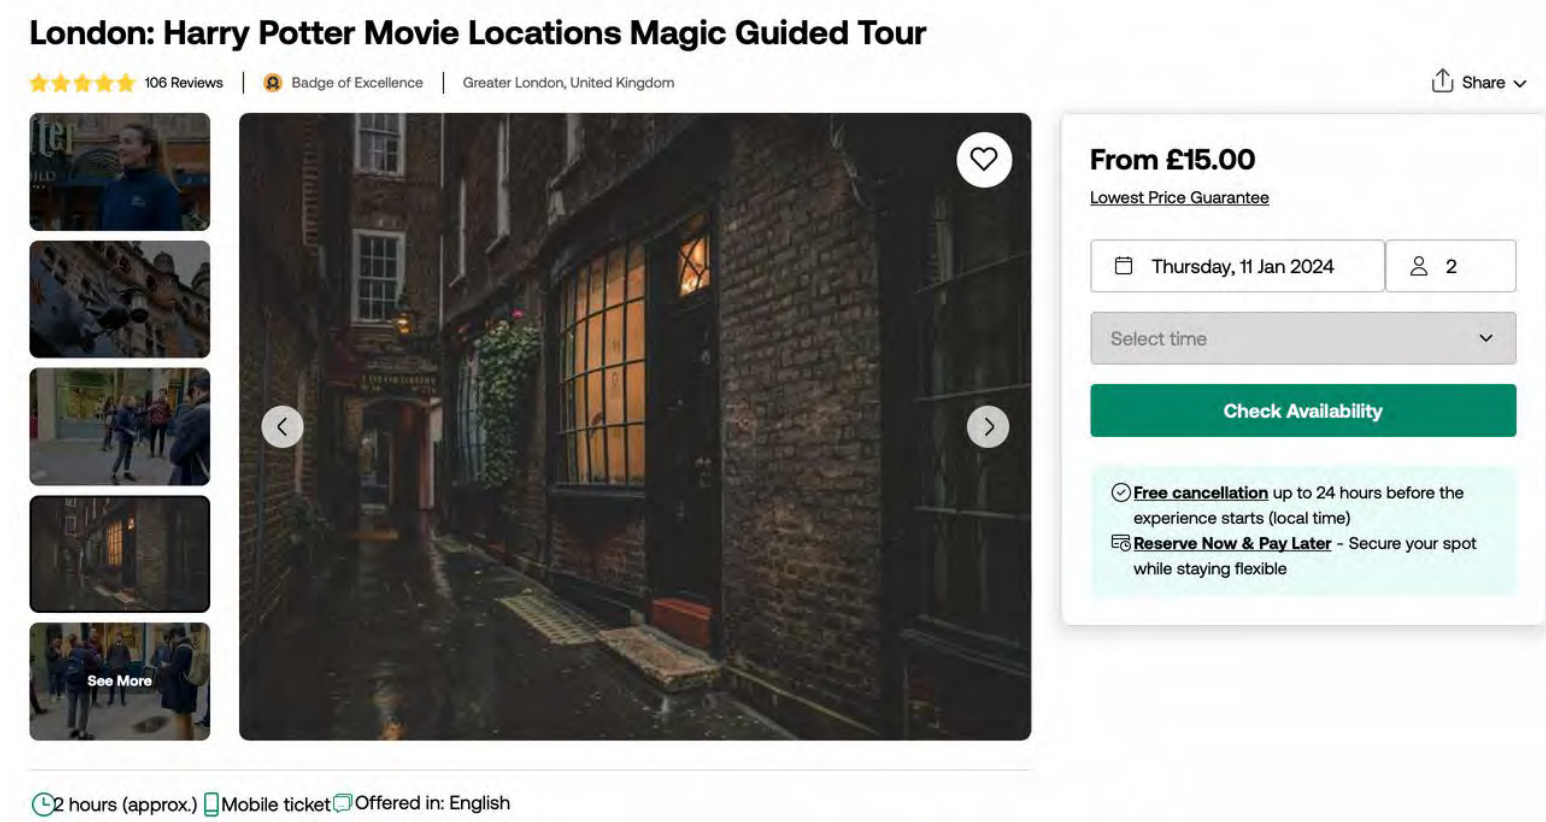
London: Harry Potter Movie Locations Magic Guided Tour

106 Reviews | Badge of Excellence | Greater London, United Kingdom

Share

See More

From £15.00

Lowest Price Guarantee

Thursday, 11 Jan 2024

2

Select time

Check Availability

Free cancellation up to 24 hours before the experience starts (local time)

Reserve Now & Pay Later - Secure your spot while staying flexible

2 hours (approx.) Mobile ticket Offered in: English